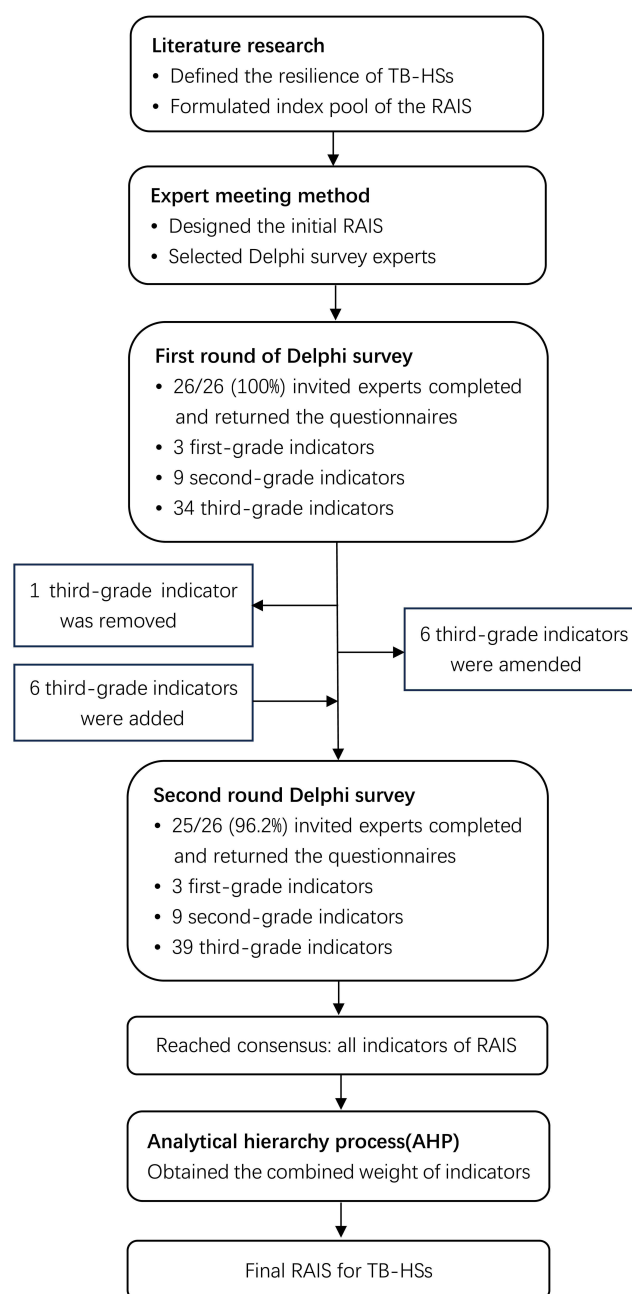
**Literature research**
• Defined the resilience of TB-HSs
• Formulated index pool of the RAIS

**Expert meeting method**
• Designed the initial RAIS
• Selected Delphi survey experts

**First round of Delphi survey**
• 26/26 (100%) invited experts completed and returned the questionnaires
• 3 first-grade indicators
• 9 second-grade indicators
• 34 third-grade indicators

1 third-grade indicator was removed

6 third-grade indicators were amended

6 third-grade indicators were added

**Second round Delphi survey**
• 25/26 (96.2%) invited experts completed and returned the questionnaires
• 3 first-grade indicators
• 9 second-grade indicators
• 39 third-grade indicators

Reached consensus: all indicators of RAIS

**Analytical hierarchy process(AHP)**
Obtained the combined weight of indicators

Final RAIS for TB-HSs